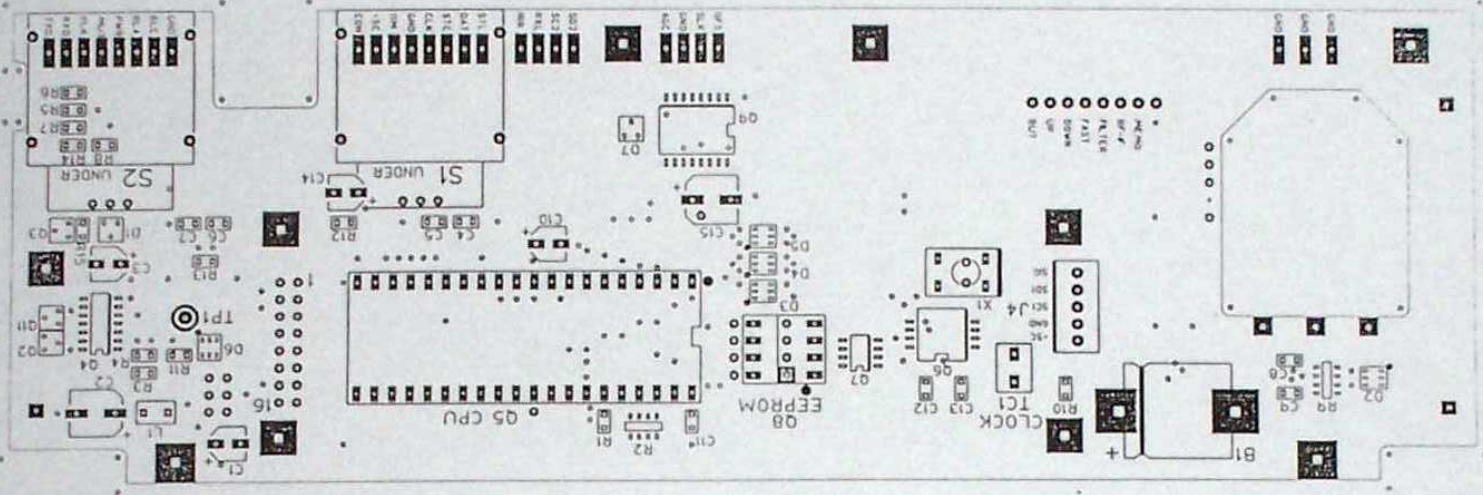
S2 UNDER
R8 R14
R7
R5
R6
S1 UNDER
C14
R12
C5
C4
C10
C15
Q7
Q6
Q3
D1
C2
C6
R13
C3
R15
Q11
Q2
Q4
TP1
D6
R4
R11
R3
C2
L1
C1
16
1
Q5 CPU
R1
R2
C11
D3
D4
D5
Q8
EEPROM
Q7
Q6
C12
C13
TC1
CLOCK
R10
X1
J4
B1
C8
C9
R9
D2
OUT
UP
DOWN
FAST
FILTER
SP/F
MEMO
SIG
SDI
SCI
GND
+5V
GND
GND
GND
+
+